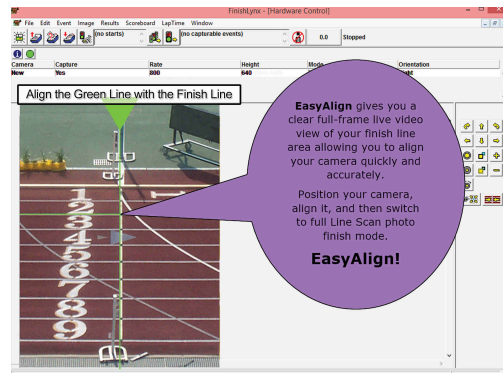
FinishLynx - [Hardware Control]

File Edit Event Image Results Scoreboard LapTime Window

(no starts)

(no capturable events)

0.0 Stopped

| Camera | Capture | Rate | Height | Mode | Orientation |
|---|---|---|---|---|---|
| New | Yes | 800 | 640 | | ght |

Align the Green Line with the Finish Line

**EasyAlign** gives you a clear full-frame live video view of your finish line area allowing you to align your camera quickly and accurately.

Position your camera, align it, and then switch to full Line Scan photo finish mode.

**EasyAlign!**

1
2
3
4
5
6
7
8
9